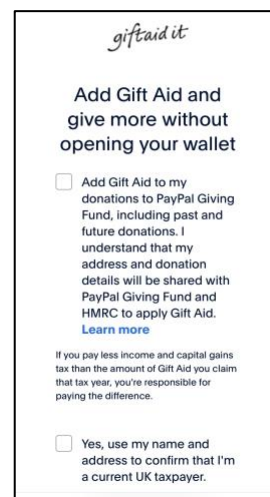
giftaid it

Add Gift Aid and give more without opening your wallet

Add Gift Aid to my donations to PayPal Giving Fund, including past and future donations. I understand that my address and donation details will be shared with PayPal Giving Fund and HMRC to apply Gift Aid. Learn more

If you pay less income and capital gains tax than the amount of Gift Aid you claim that tax year, you're responsible for paying the difference.

Yes, use my name and address to confirm that I'm a current UK taxpayer.